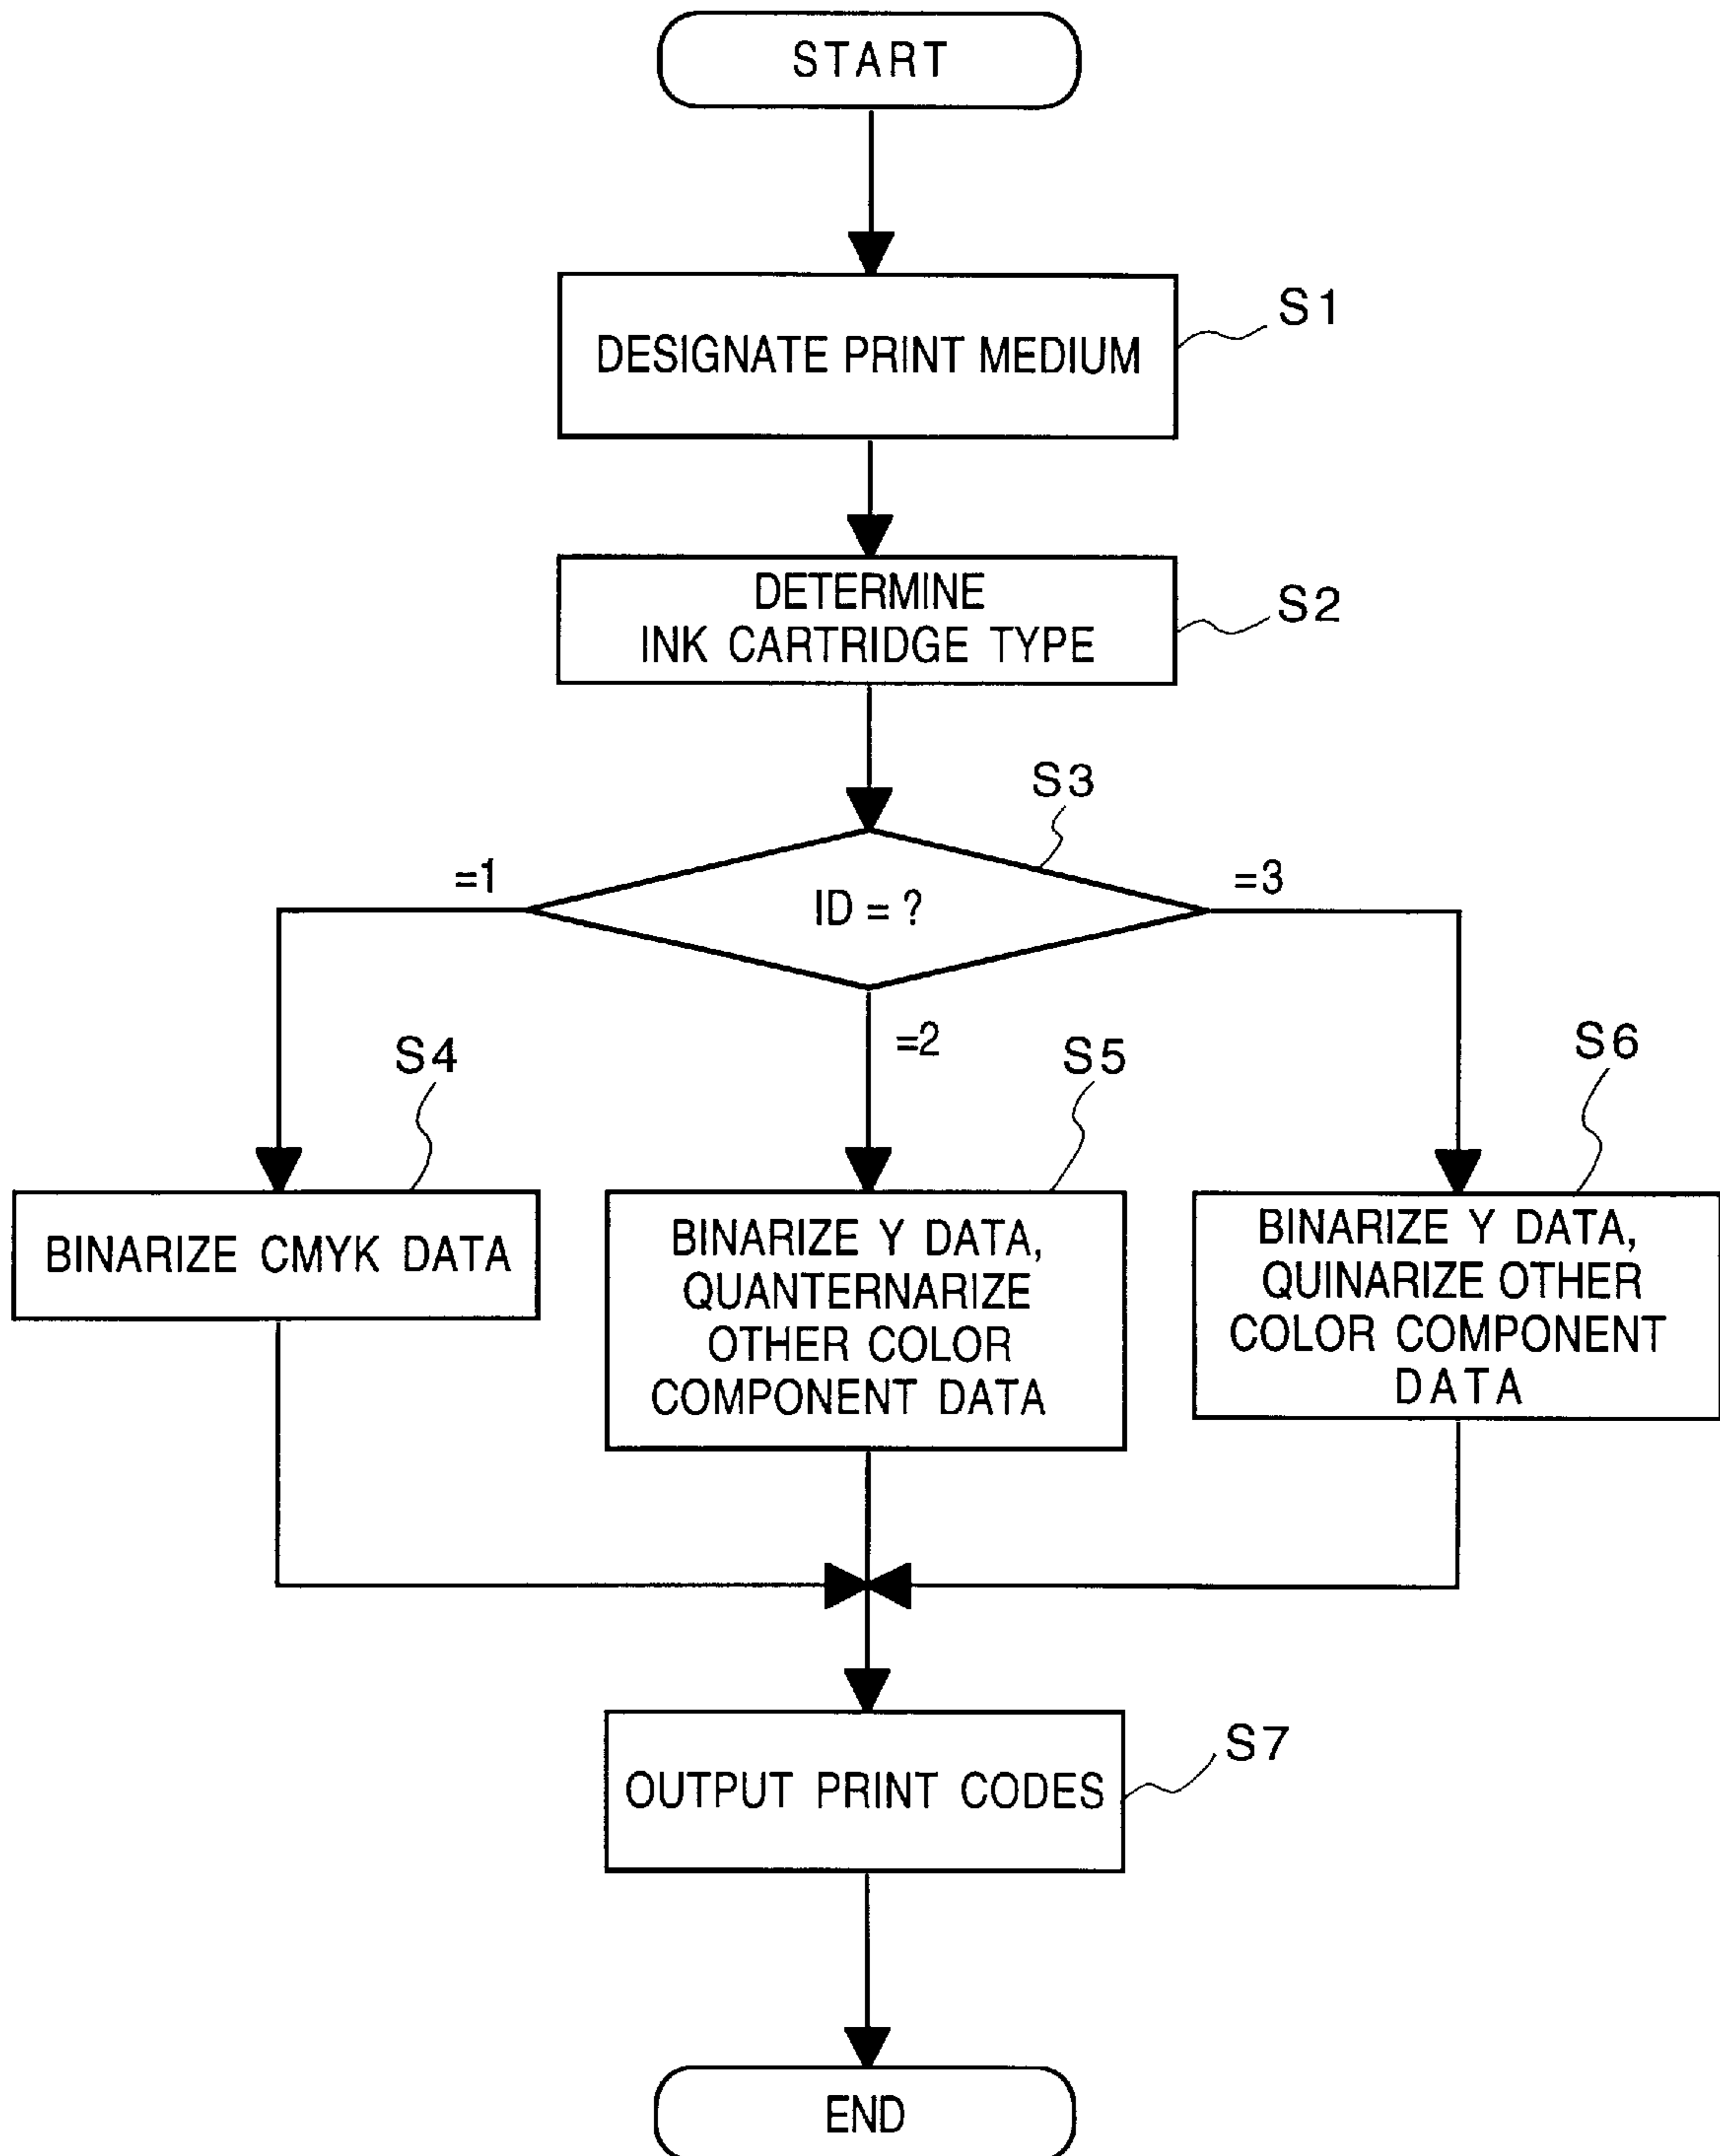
START

DESIGNATE PRINT MEDIUM

S1

DETERMINE INK CARTRIDGE TYPE

S2

S3

=1

ID = ?

=3

=2

S4

S5

S6

BINARIZE CMYK DATA

BINARIZE Y DATA, QUANTERNARIZE OTHER COLOR COMPONENT DATA

BINARIZE Y DATA, QUINARIZE OTHER COLOR COMPONENT DATA

OUTPUT PRINT CODES

S7

END